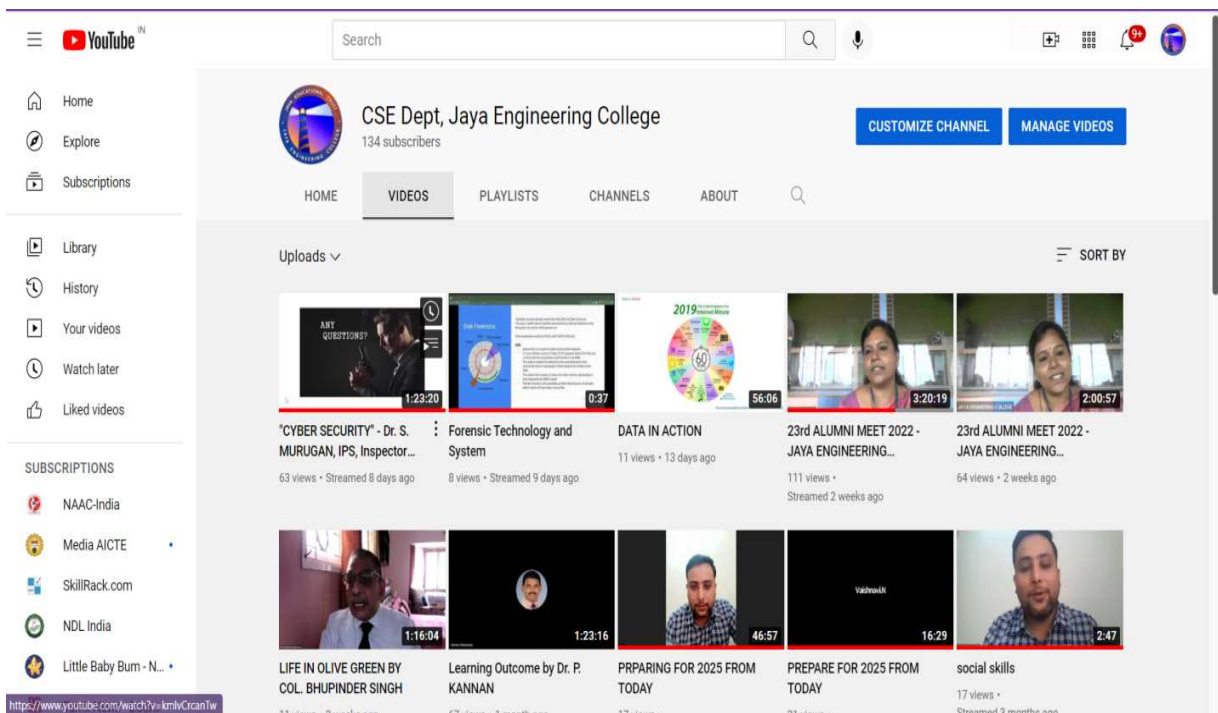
YouTube IN

Search

9+

Home
Explore
Subscriptions
Library
History
Your videos
Watch later
Liked videos

SUBSCRIPTIONS
NAAC-India
Media AICTE
SkillRack.com
NDL India
Little Baby Bum - N...

https://www.youtube.com/watch?v=kmlvCrcanTw

CSE Dept, Jaya Engineering College
134 subscribers

CUSTOMIZE CHANNEL
MANAGE VIDEOS

HOME VIDEOS PLAYLISTS CHANNELS ABOUT

Uploads

SORT BY

ANY QUESTIONS?
1:23:20
"CYBER SECURITY" - Dr. S. MURUGAN, IPS, Inspector...
63 views • Streamed 8 days ago

0:37
Forensic Technology and System
8 views • Streamed 9 days ago

2019
56:06
DATA IN ACTION
11 views • 13 days ago

3:20:19
23rd ALUMNI MEET 2022 - JAYA ENGINEERING...
111 views • Streamed 2 weeks ago

2:00:57
23rd ALUMNI MEET 2022 - JAYA ENGINEERING...
64 views • 2 weeks ago

1:16:04
LIFE IN OLIVE GREEN BY COL. BHUPINDER SINGH

1:23:16
Learning Outcome by Dr. P. KANNAN

46:57
PRPARING FOR 2025 FROM TODAY

VaishnaviN
16:29
PREPARE FOR 2025 FROM TODAY

2:47
social skills
17 views •
Streamed 3 months ago